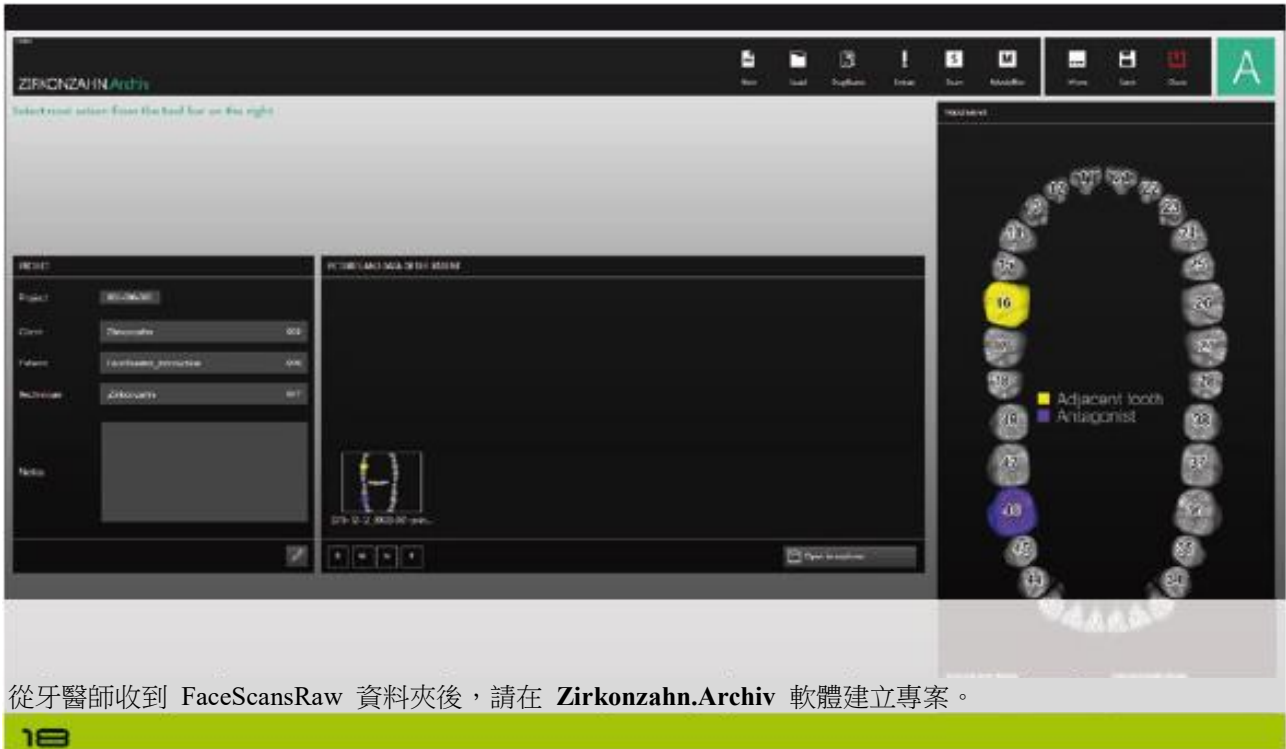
ZIRKONZAHN.Archiv

New Load Duplicate Details Scan Modellier Move Save Close

A

Select next action from the tool bar on the right

PROJECT

Project

Client Zirkonzahn

Patient FaceScansRaw_Instruction

Technician Zirkonzahn

Notes

PICTURES AND DATA OF THE PATIENT

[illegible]

Open in explorer

TREATMENT

16

Adjacent tooth
Antagonist

48

從牙醫師收到 FaceScansRaw 資料夾後，請在 **Zirkonzahn.Archiv** 軟體建立專案。

18